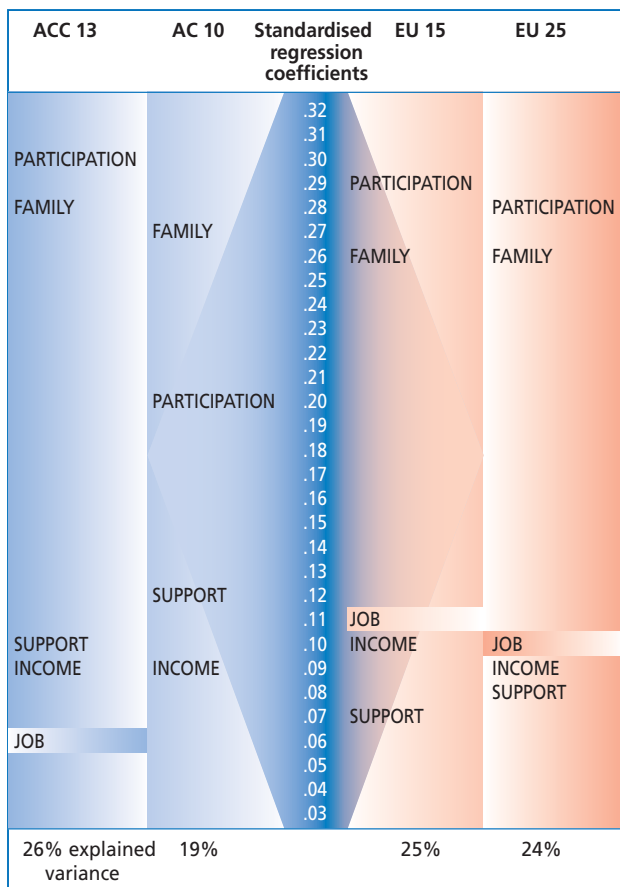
ACC 13 AC 10 Standardised regression coefficients EU 15 EU 25

.32
.31
PARTICIPATION .30
.29 PARTICIPATION
FAMILY .28 PARTICIPATION
FAMILY .27
.26 FAMILY FAMILY
.25
.24
.23
.22
.21
PARTICIPATION .20
.19
.18
.17
.16
.15
.14
.13
SUPPORT .12
.11 JOB
SUPPORT .10 INCOME JOB
INCOME INCOME .09 INCOME
.08 SUPPORT
.07 SUPPORT
JOB .06
.05
.04
.03

26% explained variance 19% 25% 24%